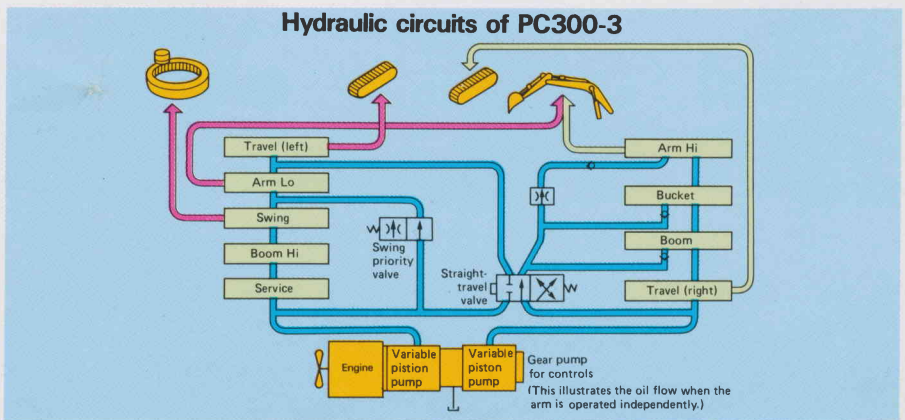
Hydraulic circuits of PC300-3

Travel (left)

Arm Lo

Swing

Boom Hi

Service

Swing priority valve

Straight-travel valve

Arm Hi

Bucket

Boom

Travel (right)

Engine

Variable pistion pump

Variable piston pump

Gear pump for controls

(This illustrates the oil flow when the arm is operated independently.)